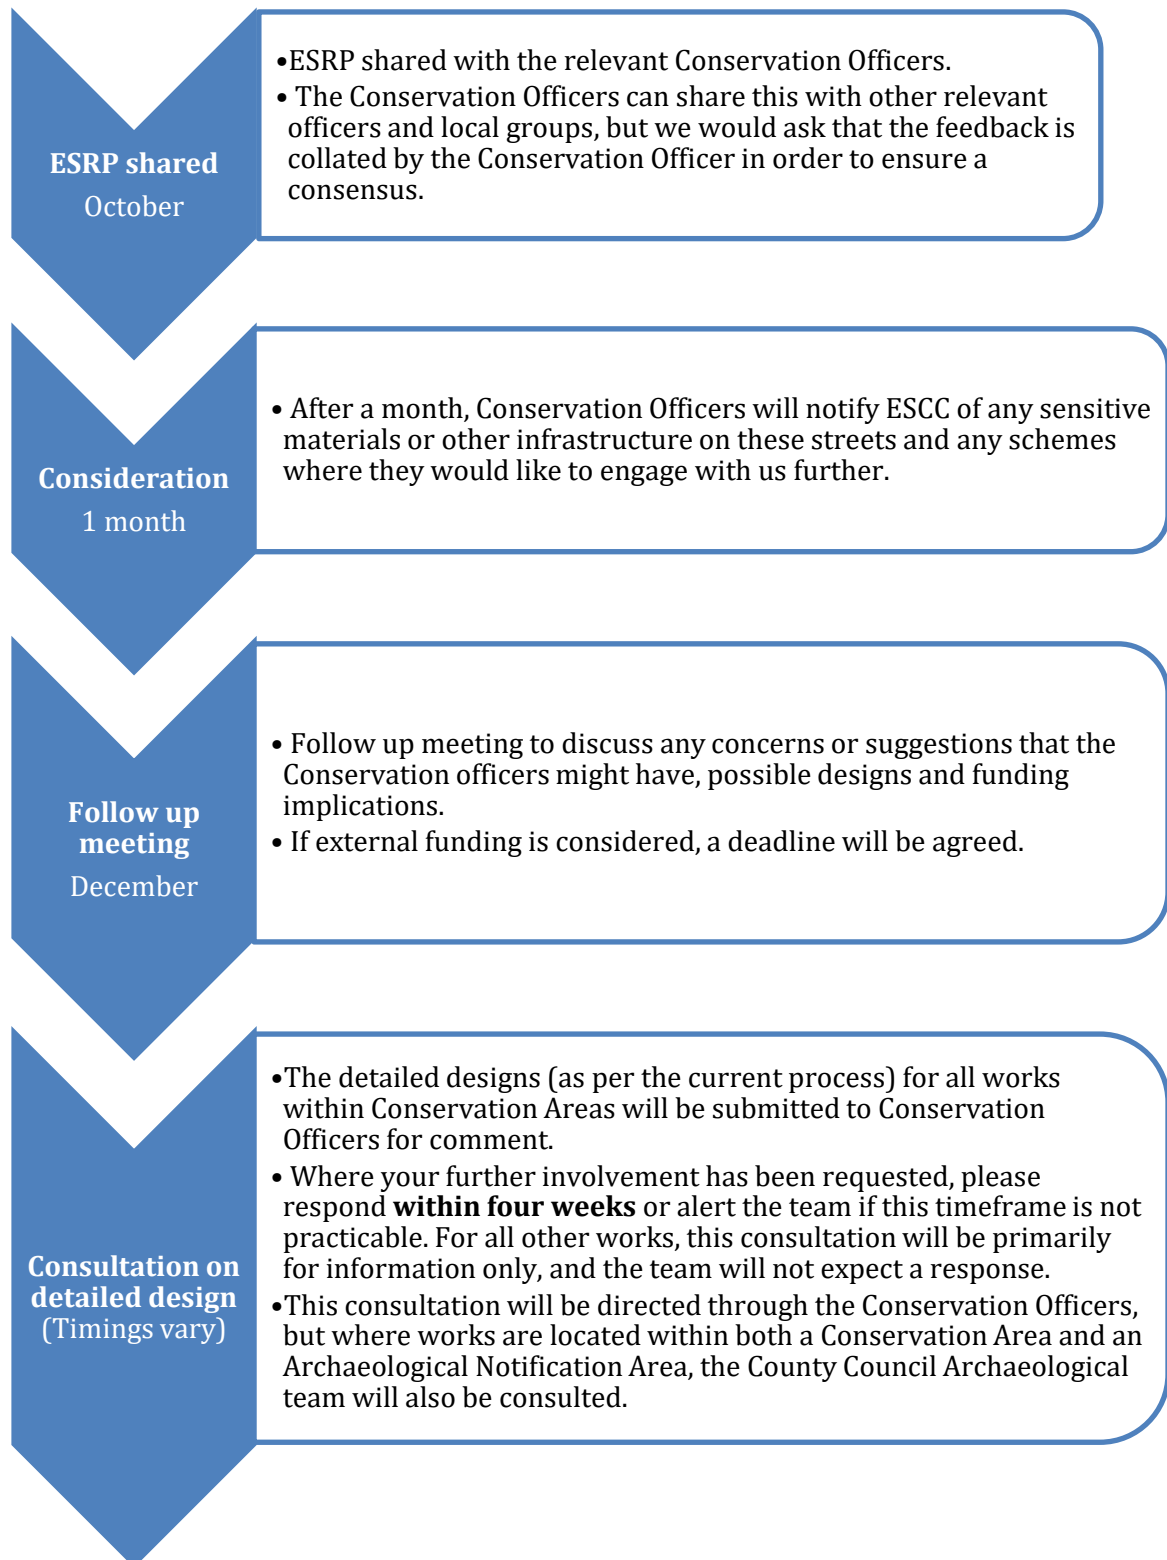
ESRP shared
October

•ESRP shared with the relevant Conservation Officers.
• The Conservation Officers can share this with other relevant officers and local groups, but we would ask that the feedback is collated by the Conservation Officer in order to ensure a consensus.

Consideration
1 month

• After a month, Conservation Officers will notify ESCC of any sensitive materials or other infrastructure on these streets and any schemes where they would like to engage with us further.

Follow up meeting
December

• Follow up meeting to discuss any concerns or suggestions that the Conservation officers might have, possible designs and funding implications.
• If external funding is considered, a deadline will be agreed.

Consultation on detailed design
(Timings vary)

•The detailed designs (as per the current process) for all works within Conservation Areas will be submitted to Conservation Officers for comment.
• Where your further involvement has been requested, please respond **within four weeks** or alert the team if this timeframe is not practicable. For all other works, this consultation will be primarily for information only, and the team will not expect a response.
•This consultation will be directed through the Conservation Officers, but where works are located within both a Conservation Area and an Archaeological Notification Area, the County Council Archaeological team will also be consulted.